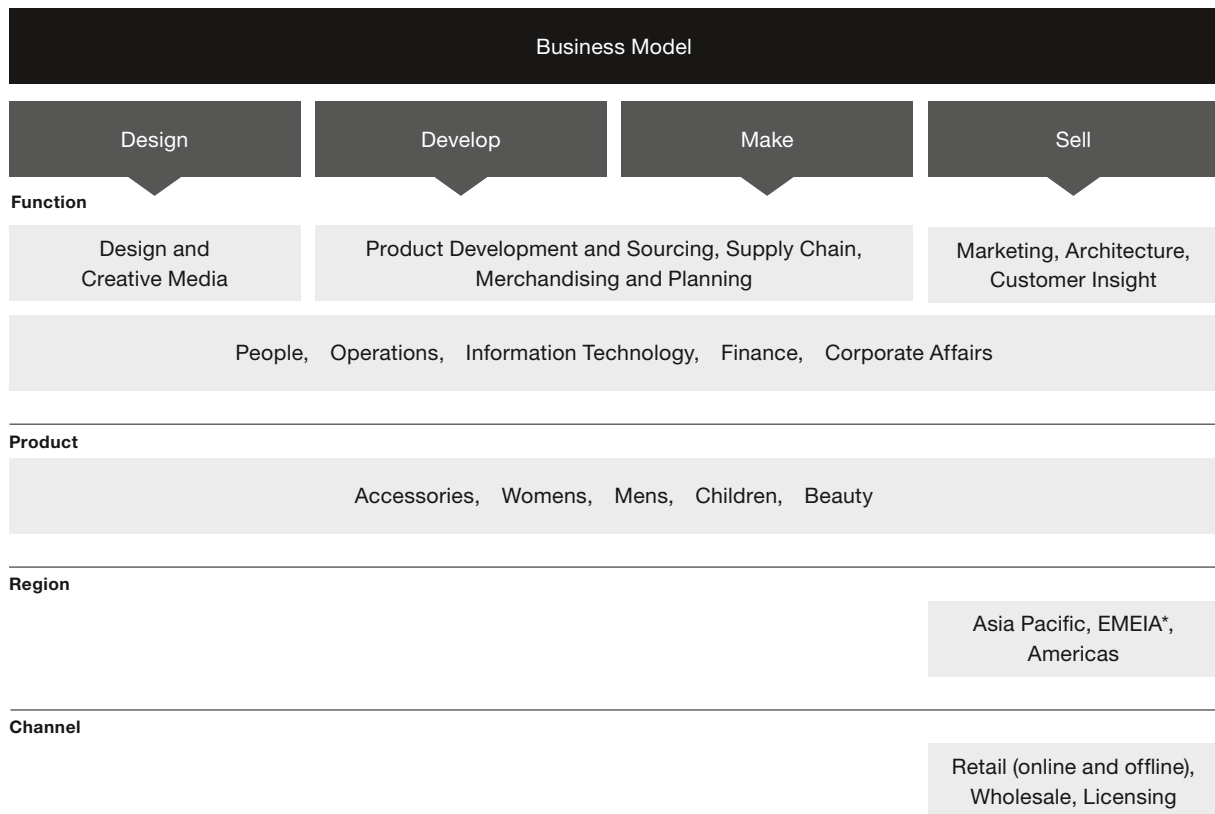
Business Model

Design

Develop

Make

Sell

Function

Design and Creative Media

Product Development and Sourcing, Supply Chain, Merchandising and Planning

Marketing, Architecture, Customer Insight

People, Operations, Information Technology, Finance, Corporate Affairs

Product

Accessories, Womens, Mens, Children, Beauty

Region

Asia Pacific, EMEIA*, Americas

Channel

Retail (online and offline), Wholesale, Licensing